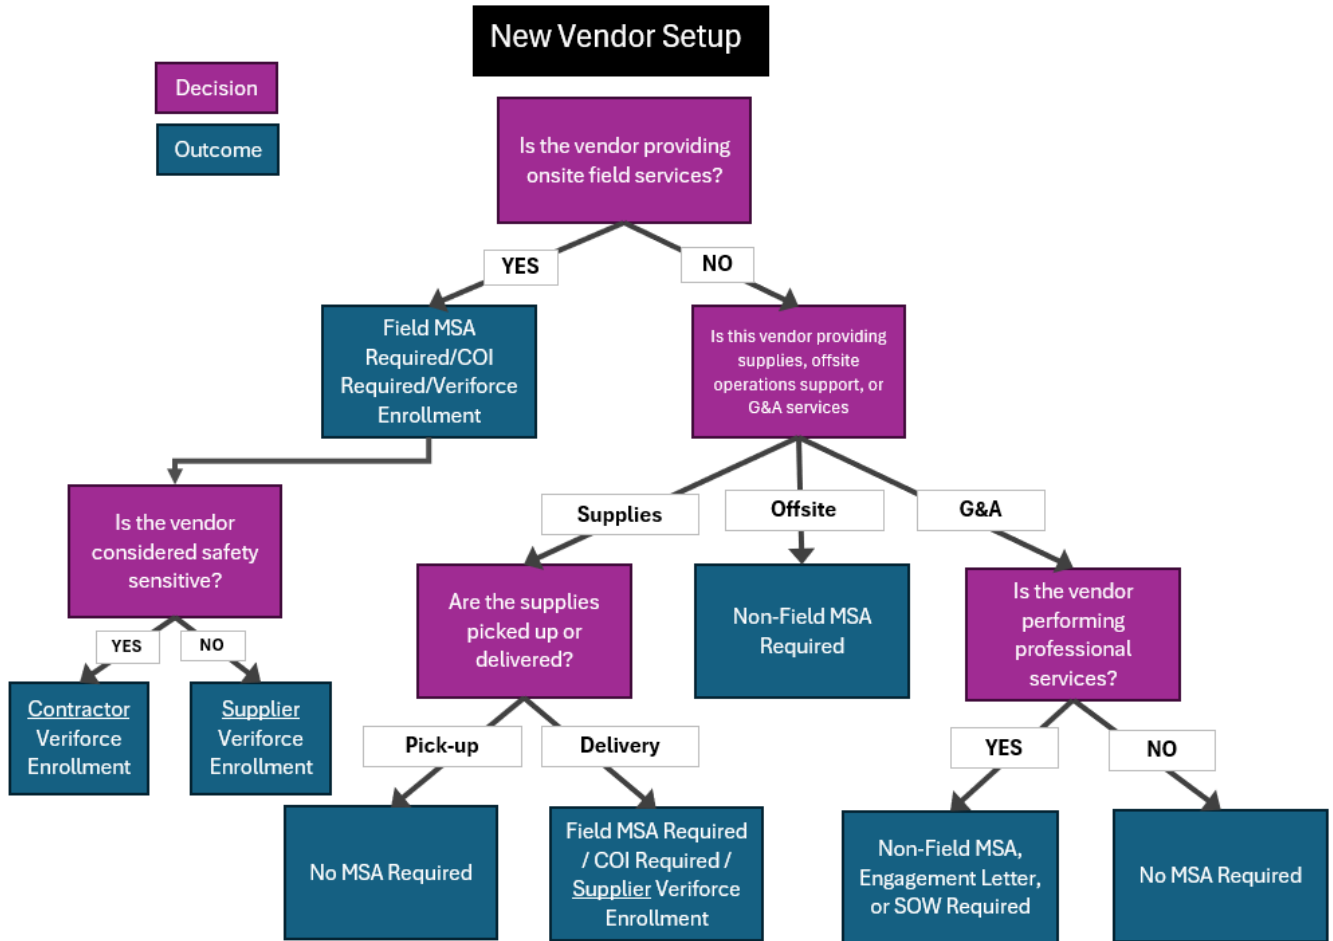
New Vendor Setup

Decision

Outcome

Is the vendor providing onsite field services?

YES

NO

Field MSA Required/COI Required/Veriforce Enrollment

Is this vendor providing supplies, offsite operations support, or G&A services

Is the vendor considered safety sensitive?

YES

NO

Contractor Veriforce Enrollment

Supplier Veriforce Enrollment

Supplies

Offsite

G&A

Are the supplies picked up or delivered?

Non-Field MSA Required

Is the vendor performing professional services?

Pick-up

Delivery

No MSA Required

Field MSA Required / COI Required / Supplier Veriforce Enrollment

YES

NO

Non-Field MSA, Engagement Letter, or SOW Required

No MSA Required